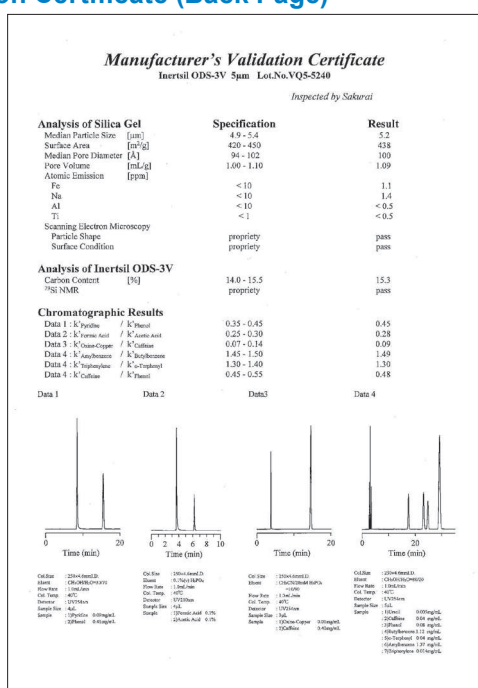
n Certificate (Back Page)

Manufacturer's Validation Certificate
Inertsil ODS-3V 5μm Lot.No.VQ5-5240

Inspected by Sakurai

| Analysis of Silica Gel | | Specification | Result |
|---|---|---|---|
| Median Particle Size | [μm] | 4.9 - 5.4 | 5.2 |
| Surface Area | [m²/g] | 420 - 450 | 438 |
| Median Pore Diameter | [Å] | 94 - 102 | 100 |
| Pore Volume | [mL/g] | 1.00 - 1.10 | 1.09 |
| Atomic Emission | [ppm] | | |
| Fe | | < 10 | 1.1 |
| Na | | < 10 | 1.4 |
| Al | | < 10 | < 0.5 |
| Ti | | < 1 | < 0.5 |
| Scanning Electron Microscopy | | | |
| Particle Shape | | propriety | pass |
| Surface Condition | | propriety | pass |

| Analysis of Inertsil ODS-3V | | | |
|---|---|---|---|
| Carbon Content | [%] | 14.0 - 15.5 | 15.3 |
| $^{29}$Si NMR | | propriety | pass |

| Chromatographic Results | | |
|---|---|---|
| Data 1 : k'$_{Pyridine}$ / k'$_{Phenol}$ | 0.35 - 0.45 | 0.45 |
| Data 2 : k'$_{Formic Acid}$ / k'$_{Acetic Acid}$ | 0.25 - 0.30 | 0.28 |
| Data 3 : k'$_{Oxine-Copper}$ / k'$_{Caffeine}$ | 0.07 - 0.14 | 0.09 |
| Data 4 : k'$_{Amylbenzene}$ / k'$_{Butylbenzene}$ | 1.45 - 1.50 | 1.49 |
| Data 4 : k'$_{Triphenylene}$ / k'$_{o-Terphenyl}$ | 1.30 - 1.40 | 1.30 |
| Data 4 : k'$_{Caffeine}$ / k'$_{Phenol}$ | 0.45 - 0.55 | 0.48 |

Data 1
0 20
Time (min)
Col.Size : 250×4.6mmI.D.
Eluent : CH₃OH/H₂O=30/70
Flow Rate : 1.0mL/min
Col. Temp. : 40°C
Detector : UV254nm
Sample Size : 4μL
Sample : 1)Pyridine 0.6mg/mL
2)Phenol 0.4mg/mL

Data 2
0 2 4 6 8 10
Time (min)
Col.Size : 150×4.6mmI.D.
Eluent : 0.1%(v/v) H₃PO₄
Flow Rate : 1.0mL/min
Col. Temp. : 40°C
Detector : UV210nm
Sample Size : 4μL
Sample : 1)Formic Acid 0.1%
2)Acetic Acid 0.1%

Data3
0 20
Time (min)
Col.Size : 250×4.6mmI.D.
Eluent : CH₃CN/20mM H₃PO₄ =10/90
Flow Rate : 1.0mL/min
Col. Temp. : 40°C
Detector : UV254nm
Sample Size : 3μL
Sample : 1)Oxine-Copper 0.05mg/mL
2)Caffeine 0.4mg/mL

Data 4
0 20
Time (min)
Col.Size : 250×4.6mmI.D.
Eluent : CH₃OH/H₂O=80/20
Flow Rate : 1.0mL/min
Col. Temp. : 40°C
Detector : UV254nm
Sample Size : 5μL
Sample : 1)Uracil 0.005mg/mL
2)Caffeine 0.04 mg/mL
3)Phenol 0.08 mg/mL
4)Butylbenzene 1.12 mg/mL
5)o-Terphenyl 0.04 mg/mL
6)Amylbenzene 1.37 mg/mL
7)Triphenylene 0.05mg/mL